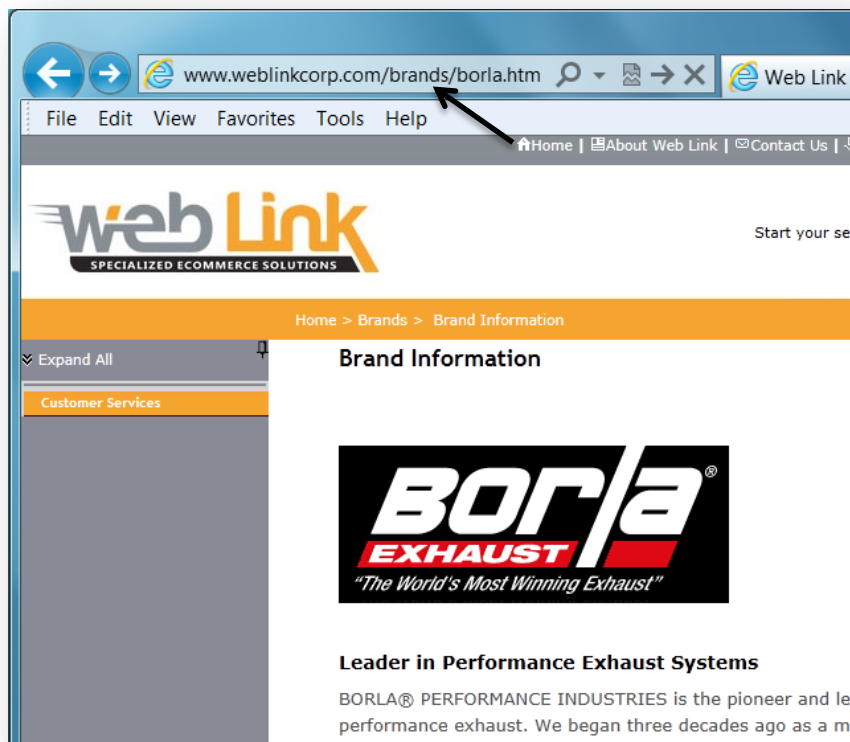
www.weblinkcorp.com/brands/borla.htm

Web Link

File Edit View Favorites Tools Help

Home | About Web Link | Contact Us |

web Link
SPECIALIZED ECOMMERCE SOLUTIONS

Start your se

Home > Brands > Brand Information

Expand All

Customer Services

Brand Information

BORLA®
EXHAUST
"The World's Most Winning Exhaust"

Leader in Performance Exhaust Systems

BORLA® PERFORMANCE INDUSTRIES is the pioneer and le performance exhaust. We began three decades ago as a m